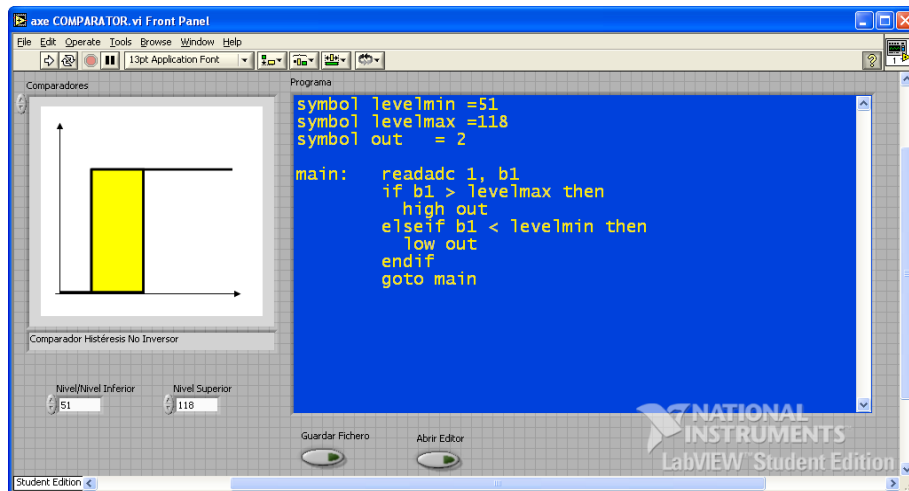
axe COMPARATOR.vi Front Panel

File Edit Operate Tools Browse Window Help

13pt Application Font

Comparadores

Programa

symbol levelmin =51
symbol levelmax =118
symbol out = 2

main: readadc 1, b1
if b1 > levelmax then
high out
elseif b1 < levelmin then
low out
endif
goto main

Comparador Histéresis No Inversor

Nivel/Nivel Inferior
51

Nivel Superior
118

Guardar Fichero

Abrir Editor

NATIONAL INSTRUMENTS
LabVIEW Student Edition

Student Edition